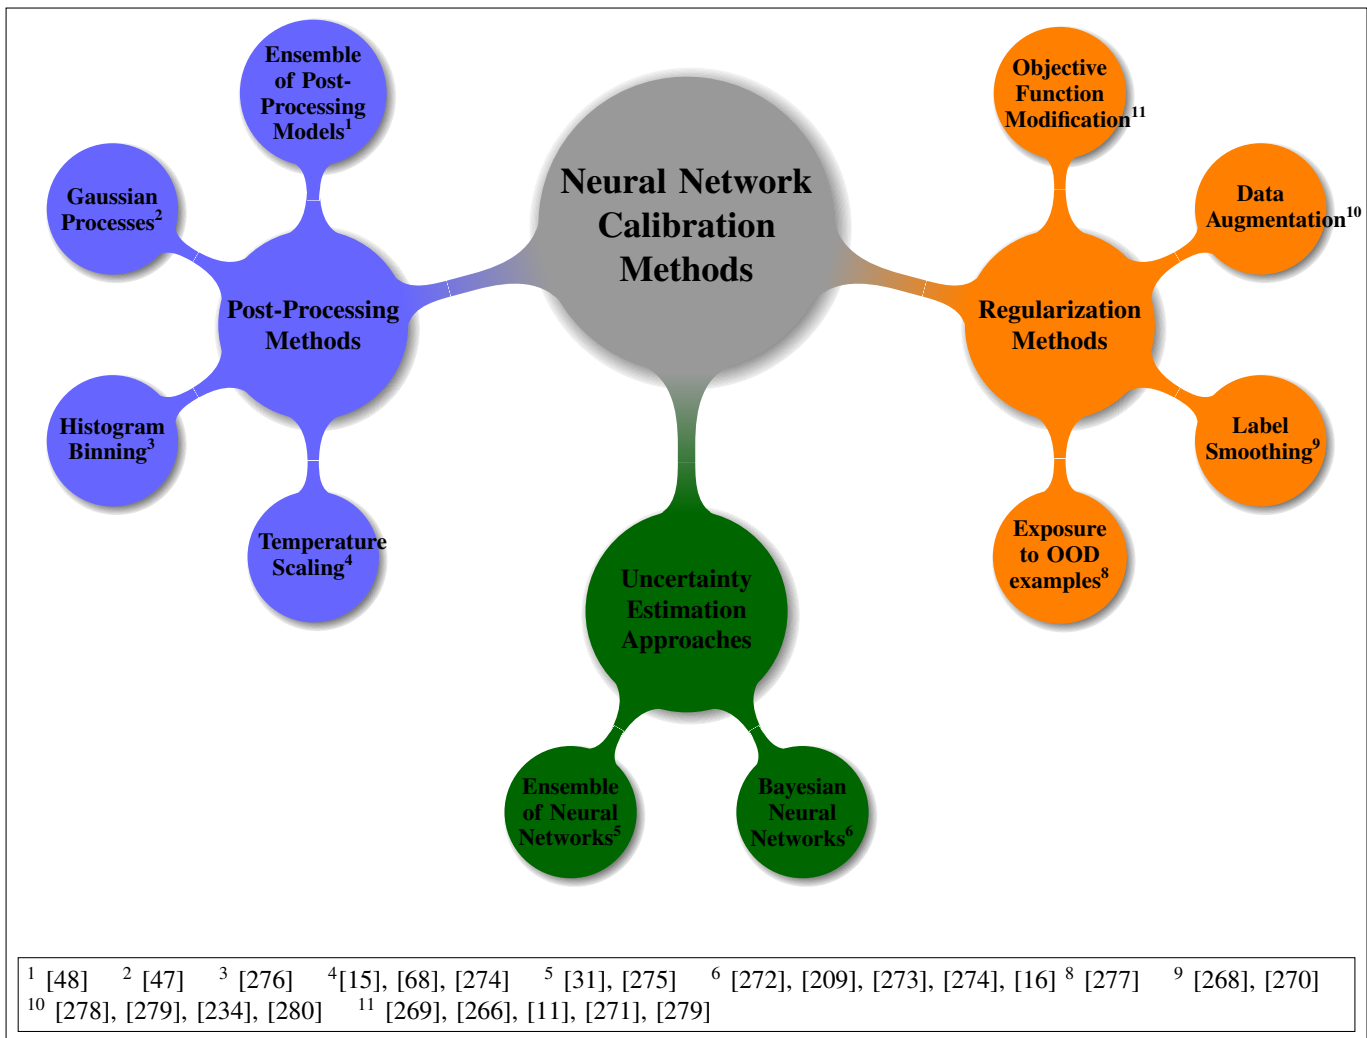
Neural Network Calibration Methods

Post-Processing Methods

Ensemble of Post-Processing Models$^1$

Gaussian Processes$^2$

Histogram Binning$^3$

Temperature Scaling$^4$

Regularization Methods

Objective Function Modification$^{11}$

Data Augmentation$^{10}$

Label Smoothing$^9$

Exposure to OOD examples$^8$

Uncertainty Estimation Approaches

Ensemble of Neural Networks$^5$

Bayesian Neural Networks$^6$

$^1$ [48] $^2$ [47] $^3$ [276] $^4$[15], [68], [274] $^5$ [31], [275] $^6$ [272], [209], [273], [274], [16] $^8$ [277] $^9$ [268], [270] $^{10}$ [278], [279], [234], [280] $^{11}$ [269], [266], [11], [271], [279]